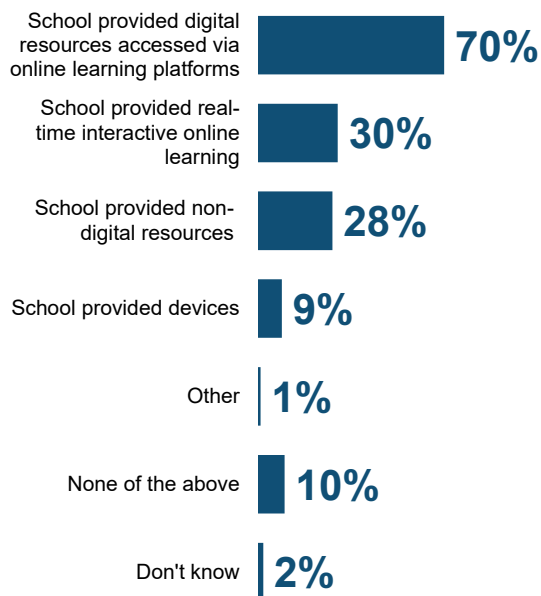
School provided digital resources accessed via online learning platforms 70%

School provided real-time interactive online learning 30%

School provided non-digital resources 28%

School provided devices 9%

Other 1%

None of the above 10%

Don't know 2%